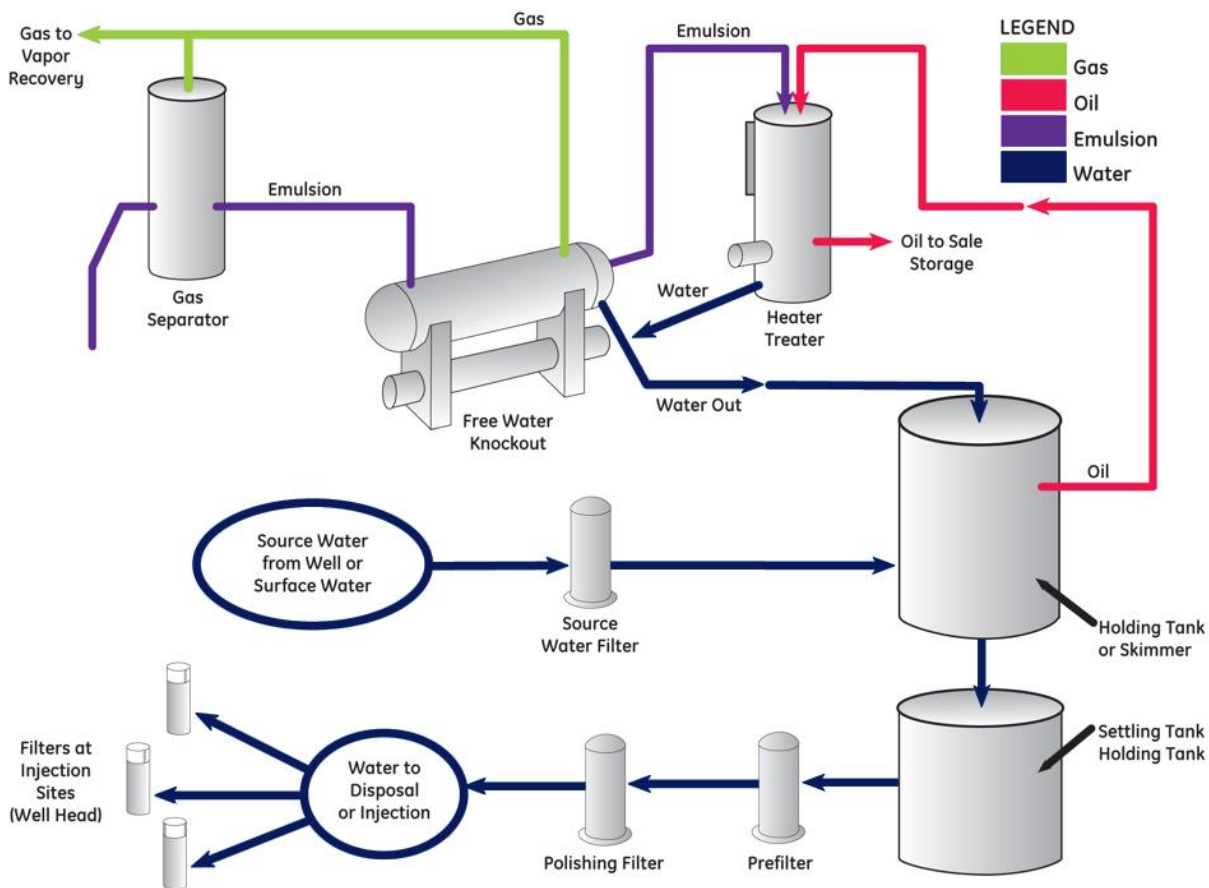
Gas to Vapor Recovery

Gas

Emulsion

LEGEND
Gas
Oil
Emulsion
Water

Emulsion

Gas Separator

Oil to Sale Storage

Water

Heater Treater

Free Water Knockout

Water Out

Oil

Source Water from Well or Surface Water

Source Water Filter

Holding Tank or Skimmer

Settling Tank Holding Tank

Filters at Injection Sites (Well Head)

Water to Disposal or Injection

Polishing Filter

Prefilter